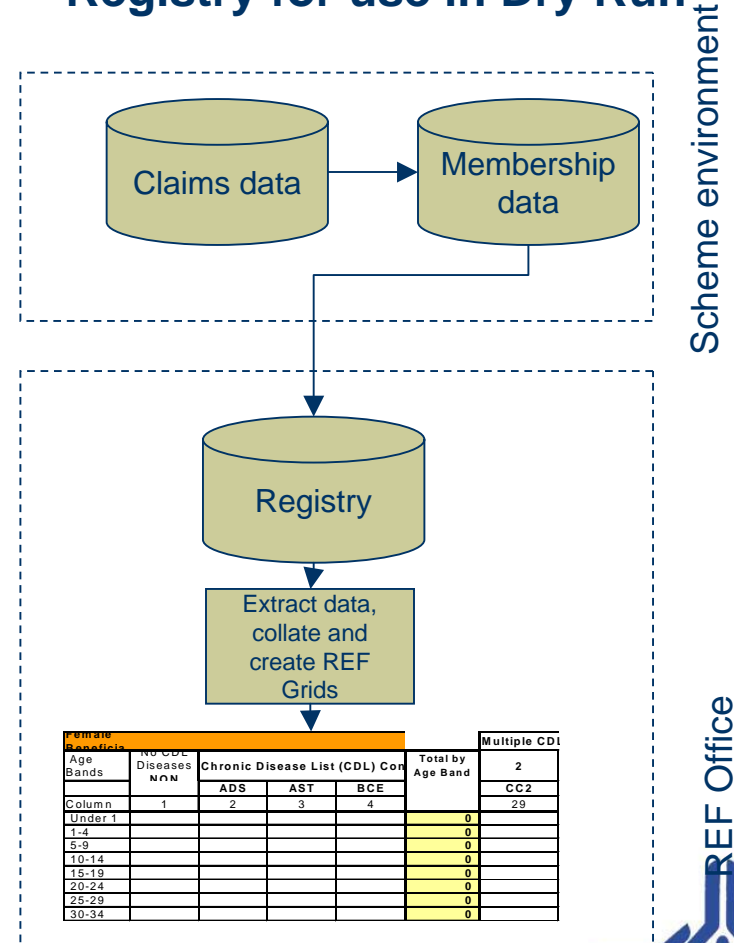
Registry for use in Dry Run

Scheme environment

Claims data

Membership data

Registry

Extract data, collate and create REF Grids

REF Office

| Female Beneficia | | | | | | |
|---|---|---|---|---|---|---|
| Age Bands | No CDL Diseases NON | Chronic Disease List (CDL) Con | | | Total by Age Band | Multiple CDL 2 |
| | | ADS | AST | BCE | | CC2 |
| Column | 1 | 2 | 3 | 4 | | 29 |
| Under 1 | | | | | 0 | |
| 1-4 | | | | | 0 | |
| 5-9 | | | | | 0 | |
| 10-14 | | | | | 0 | |
| 15-19 | | | | | 0 | |
| 20-24 | | | | | 0 | |
| 25-29 | | | | | 0 | |
| 30-34 | | | | | 0 | |